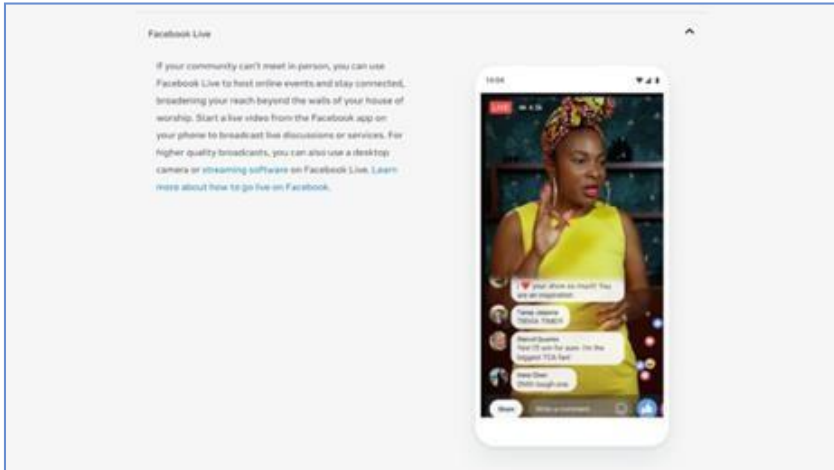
Facebook Live

If your community can't meet in person, you can use Facebook Live to host online events and stay connected, broadening your reach beyond the walls of your house of worship. Start a live video from the Facebook app on your phone to broadcast live discussions or services. For higher quality broadcasts, you can also use a desktop camera or streaming software on Facebook Live. Learn more about how to go live on Facebook.

10:04

LIVE

I ❤ your show so much! You are an inspiration

Tanya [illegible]
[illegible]

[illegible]
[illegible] for sure. I'm the biggest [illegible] fan!

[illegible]
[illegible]

Share

Write a comment